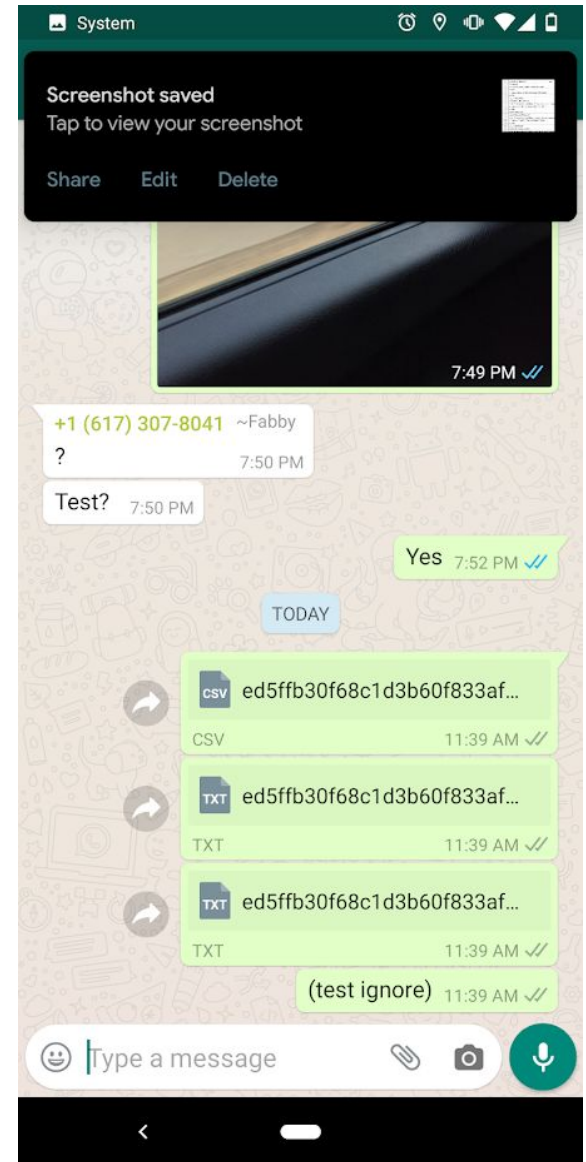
System

Screenshot saved
Tap to view your screenshot

Share Edit Delete

7:49 PM

+1 (617) 307-8041 ~Fabby
?
7:50 PM

Test? 7:50 PM

Yes 7:52 PM

TODAY

CSV ed5ffb30f68c1d3b60f833af...
CSV 11:39 AM

TXT ed5ffb30f68c1d3b60f833af...
TXT 11:39 AM

TXT ed5ffb30f68c1d3b60f833af...
TXT 11:39 AM

(test ignore) 11:39 AM

Type a message